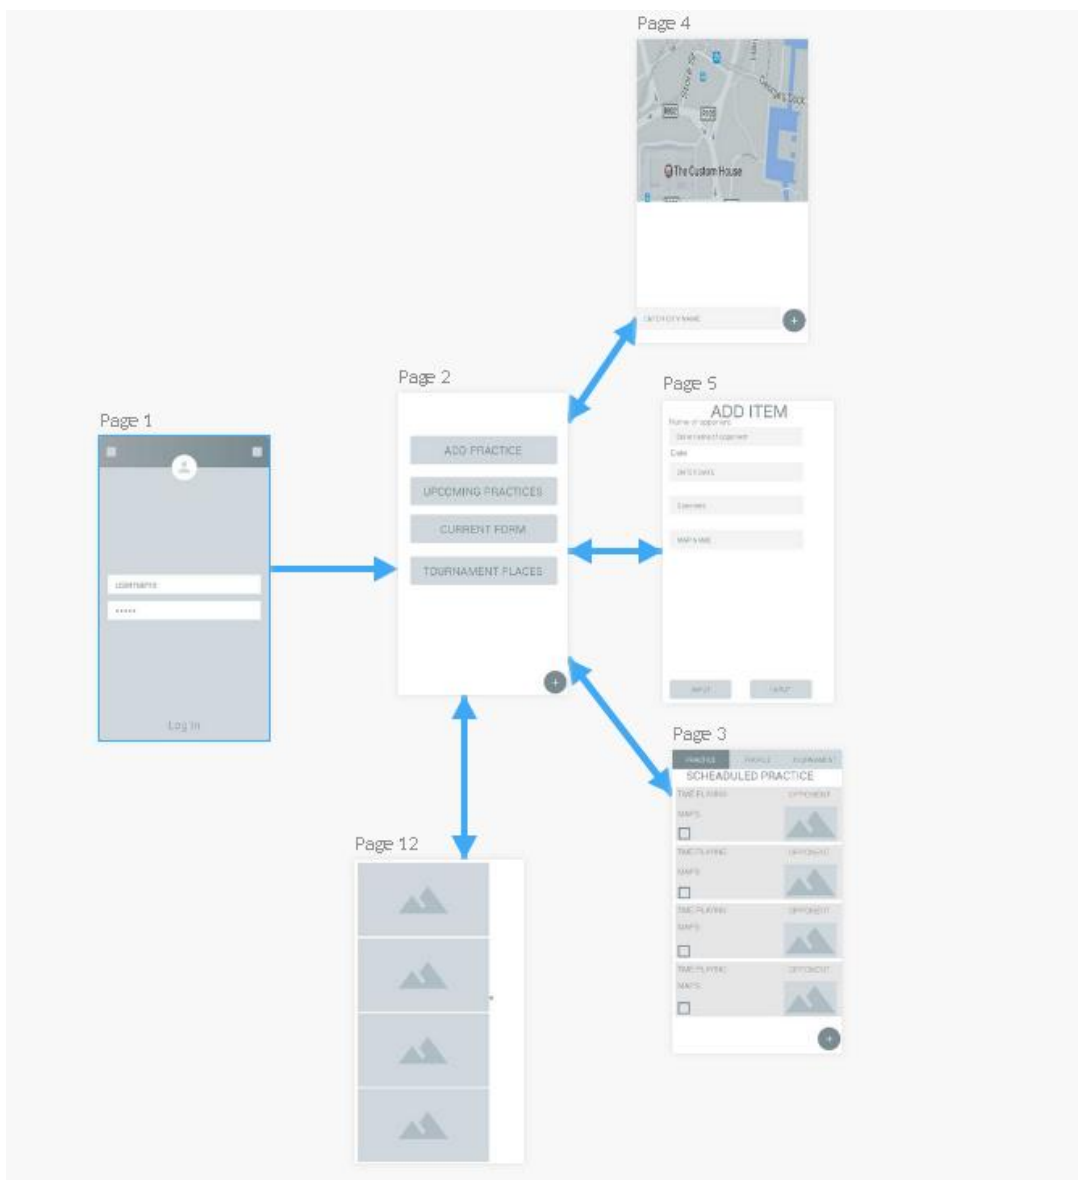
Page 4

The Custom House

ENTER CITY NAME

Page 2

ADD PRACTICE

UPCOMING PRACTICES

CURRENT FORM

TOURNAMENT PLACES

Page 1

username

•••••

Log In

Page 5

ADD ITEM

Name of opponent

Enter name of opponent

Date

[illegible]

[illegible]

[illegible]

INPUT

INPUT

Page 3

PRACTICE

PROFILE

TOURNAMENT

SCHEADULED PRACTICE

TIME PLAYING

OPPONENT

MAPS

TIME PLAYING

OPPONENT

MAPS

TIME PLAYING

OPPONENT

MAPS

TIME PLAYING

OPPONENT

MAPS

Page 12